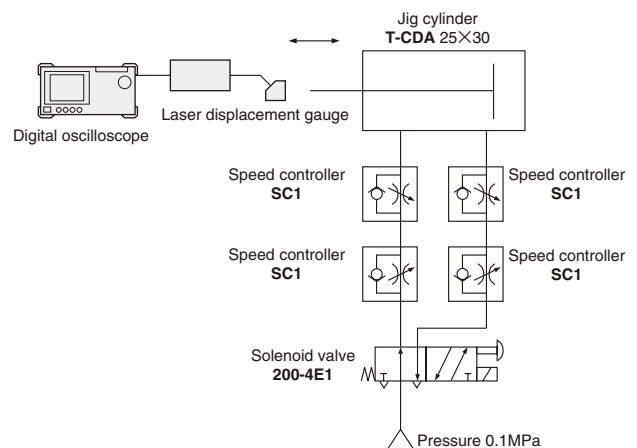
Jig cylinder
**T-CDA** 25×30

Digital oscilloscope

Laser displacement gauge

Speed controller
**SC1**

Speed controller
**SC1**

Speed controller
**SC1**

Speed controller
**SC1**

Solenoid valve
**200-4E1**

Pressure 0.1MPa